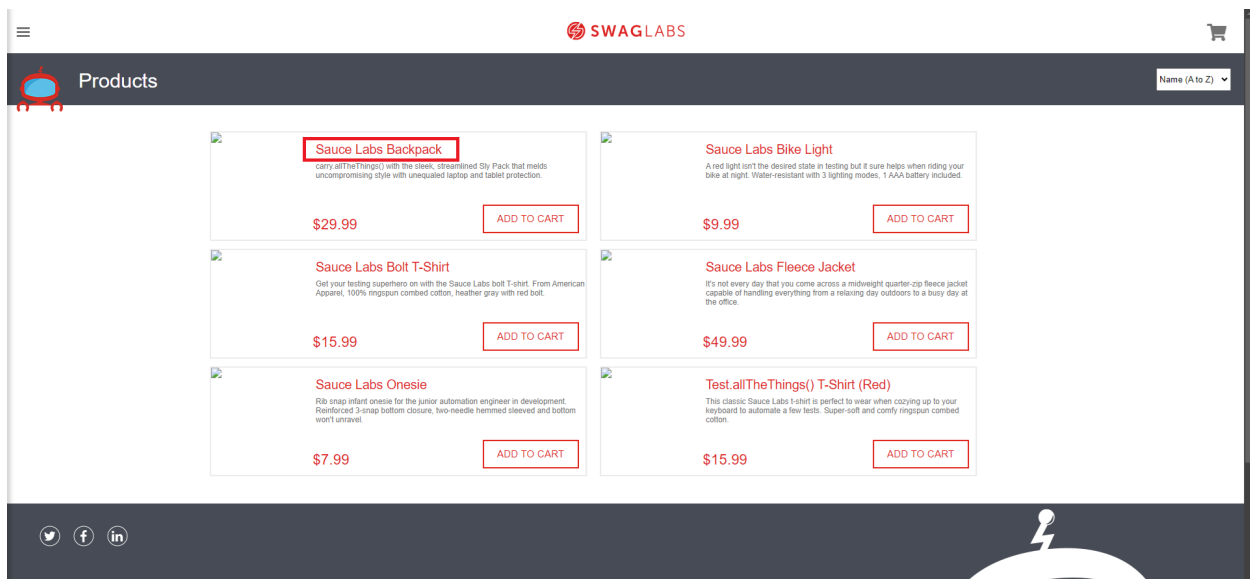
SWAGLABS

Products

Name (A to Z)

Sauce Labs Backpack
carry.allTheThings() with the sleek, streamlined Sly Pack that melds uncompromising style with unequaled laptop and tablet protection.
$29.99
ADD TO CART

Sauce Labs Bike Light
A red light isn't the desired state in testing but it sure helps when riding your bike at night. Water-resistant with 3 lighting modes, 1 AAA battery included.
$9.99
ADD TO CART

Sauce Labs Bolt T-Shirt
Get your testing superhero on with the Sauce Labs bolt T-shirt. From American Apparel, 100% ringspun combed cotton, heather gray with red bolt.
$15.99
ADD TO CART

Sauce Labs Fleece Jacket
It's not every day that you come across a midweight quarter-zip fleece jacket capable of handling everything from a relaxing day outdoors to a busy day at the office.
$49.99
ADD TO CART

Sauce Labs Onesie
Rib snap infant onesie for the junior automation engineer in development. Reinforced 3-snap bottom closure, two-needle hemmed sleeved and bottom won't unravel.
$7.99
ADD TO CART

Test.allTheThings() T-Shirt (Red)
This classic Sauce Labs t-shirt is perfect to wear when cozying up to your keyboard to automate a few tests. Super-soft and comfy ringspun combed cotton.
$15.99
ADD TO CART